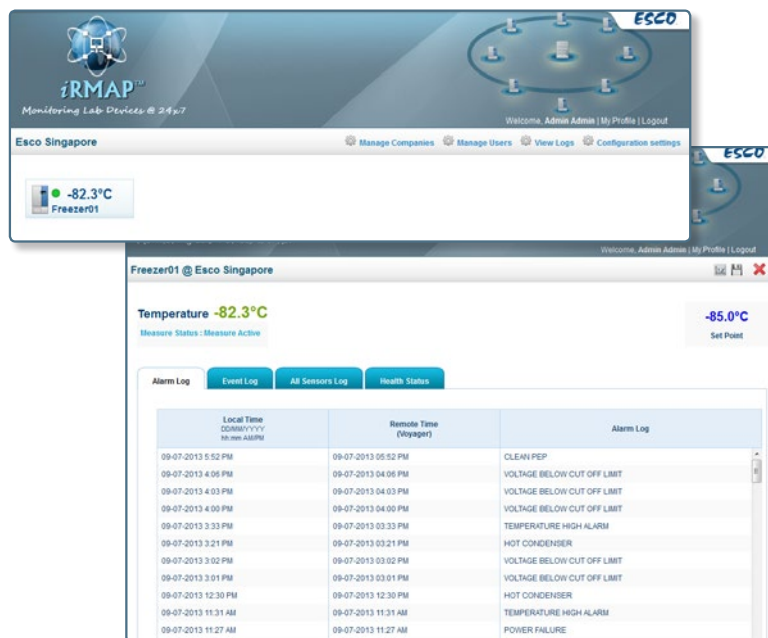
ESCO

iRMAP™
Monitoring Lab Devices @ 24x7

Welcome, Admin Admin | My Profile | Logout

Esco Singapore

Manage Companies Manage Users View Logs Configuration settings

-82.3°C
Freezer01

ESCO

Welcome, Admin Admin | My Profile | Logout

Freezer01 @ Esco Singapore

Temperature -82.3°C
Measure Status : Measure Active

-85.0°C
Set Point

Alarm Log | Event Log | All Sensors Log | Health Status

| Local Time DD/MM/YYYY hh:mm AM/PM | Remote Time (Voyager) | Alarm Log |
|---|---|---|
| 09-07-2013 5:52 PM | 09-07-2013 05:52 PM | CLEAN PEP |
| 09-07-2013 4:06 PM | 09-07-2013 04:06 PM | VOLTAGE BELOW CUT OFF LIMIT |
| 09-07-2013 4:03 PM | 09-07-2013 04:03 PM | VOLTAGE BELOW CUT OFF LIMIT |
| 09-07-2013 4:00 PM | 09-07-2013 04:00 PM | VOLTAGE BELOW CUT OFF LIMIT |
| 09-07-2013 3:33 PM | 09-07-2013 03:33 PM | TEMPERATURE HIGH ALARM |
| 09-07-2013 3:21 PM | 09-07-2013 03:21 PM | HOT CONDENSER |
| 09-07-2013 3:02 PM | 09-07-2013 03:02 PM | VOLTAGE BELOW CUT OFF LIMIT |
| 09-07-2013 3:01 PM | 09-07-2013 03:01 PM | VOLTAGE BELOW CUT OFF LIMIT |
| 09-07-2013 12:30 PM | 09-07-2013 12:30 PM | HOT CONDENSER |
| 09-07-2013 11:31 AM | 09-07-2013 11:31 AM | TEMPERATURE HIGH ALARM |
| 09-07-2013 11:27 AM | 09-07-2013 11:27 AM | POWER FAILURE |